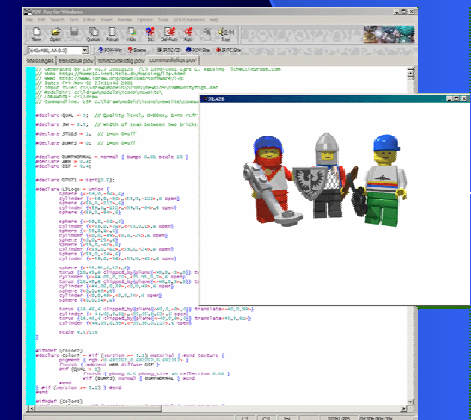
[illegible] Ray for Windows

File Edit Search Text Insert Render Window Options Tools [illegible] Help

New Open Queue Rerun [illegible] Ini Sel-Run Run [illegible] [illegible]

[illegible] SON-Win Source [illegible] SON-Show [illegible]

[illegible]

#declare QUAL = 2; // Quality level, 0=BBox, 1=no refr

#declare SW = 0.5; // Width of seam between two bricks

#declare STUDS = 1; // 1=on 0=off

#declare BUMPS = 0; // 1=on 0=off

#declare ...

#declare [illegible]

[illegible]

// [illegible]

POV-Ray

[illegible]